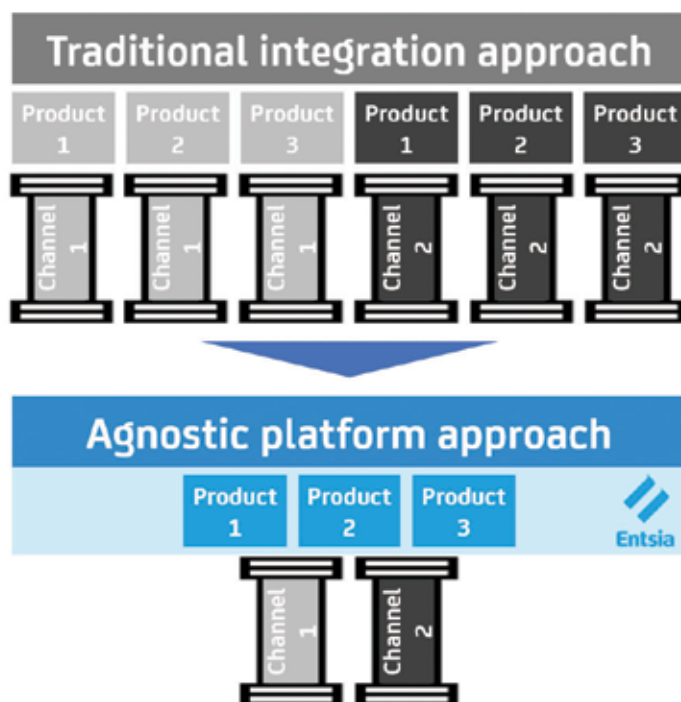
Traditional integration approach

Product 1
Product 2
Product 3
Product 1
Product 2
Product 3

Channel 1
Channel 1
Channel 1
Channel 2
Channel 2
Channel 2

Agnostic platform approach

Product 1
Product 2
Product 3

Entsia

Channel 1
Channel 2